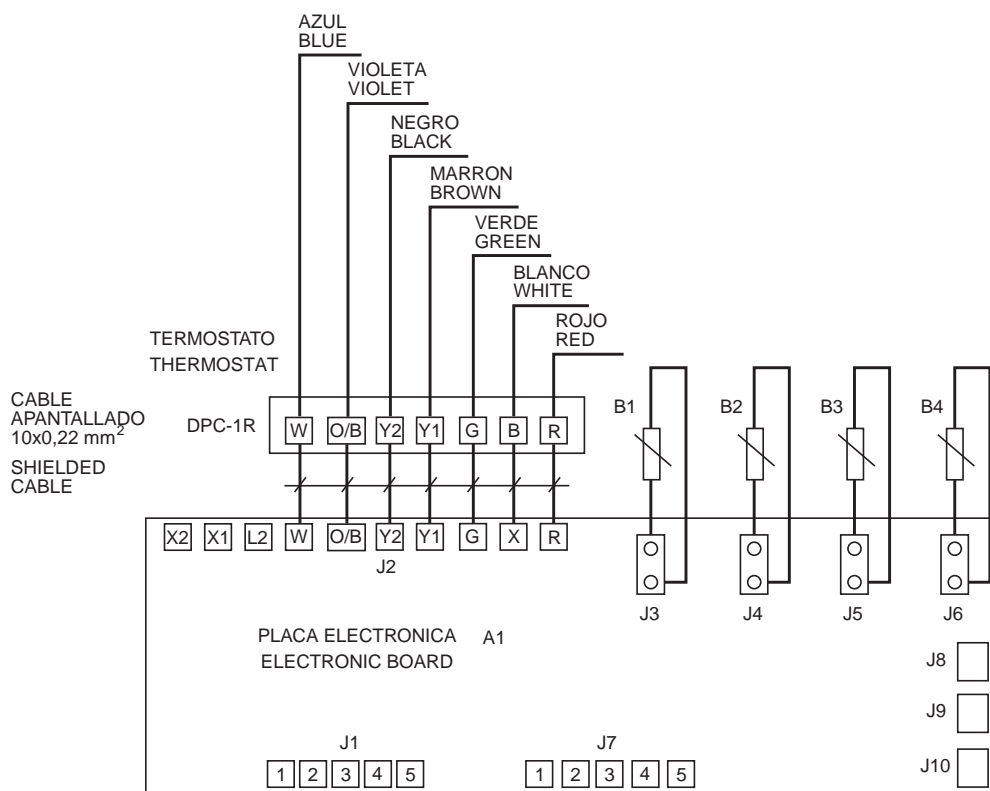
AZUL
BLUE

VIOLETA
VIOLET

NEGRO
BLACK

MARRON
BROWN

VERDE
GREEN

BLANCO
WHITE

ROJO
RED

TERMOSTATO
THERMOSTAT

CABLE
APANTALLADO
10x0,22 mm$^2$

SHIELDED
CABLE

DPC-1R

W O/B Y2 Y1 G B R

B1 B2 B3 B4

X2 X1 L2 W O/B Y2 Y1 G X R

J2

J3 J4 J5 J6

PLACA ELECTRONICA A1
ELECTRONIC BOARD

J8
J9
J10

J1
1 2 3 4 5

J7
1 2 3 4 5